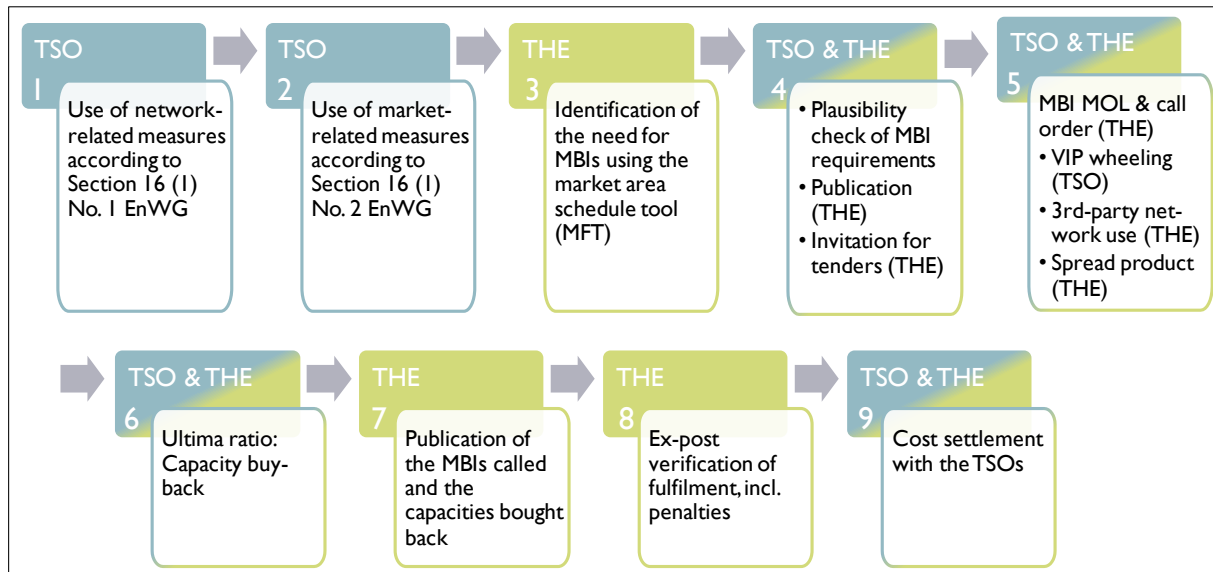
TSO
1
Use of network-related measures according to Section 16 (1) No. 1 EnWG

TSO
2
Use of market-related measures according to Section 16 (1) No. 2 EnWG

THE
3
Identification of the need for MBIs using the market area schedule tool (MFT)

TSO & THE
4
• Plausibility check of MBI requirements
• Publication (THE)
• Invitation for tenders (THE)

TSO & THE
5
MBI MOL & call order (THE)
• VIP wheeling (TSO)
• 3rd-party network use (THE)
• Spread product (THE)

TSO & THE
6
Ultima ratio: Capacity buy-back

THE
7
Publication of the MBIs called and the capacities bought back

THE
8
Ex-post verification of fulfilment, incl. penalties

TSO & THE
9
Cost settlement with the TSOs